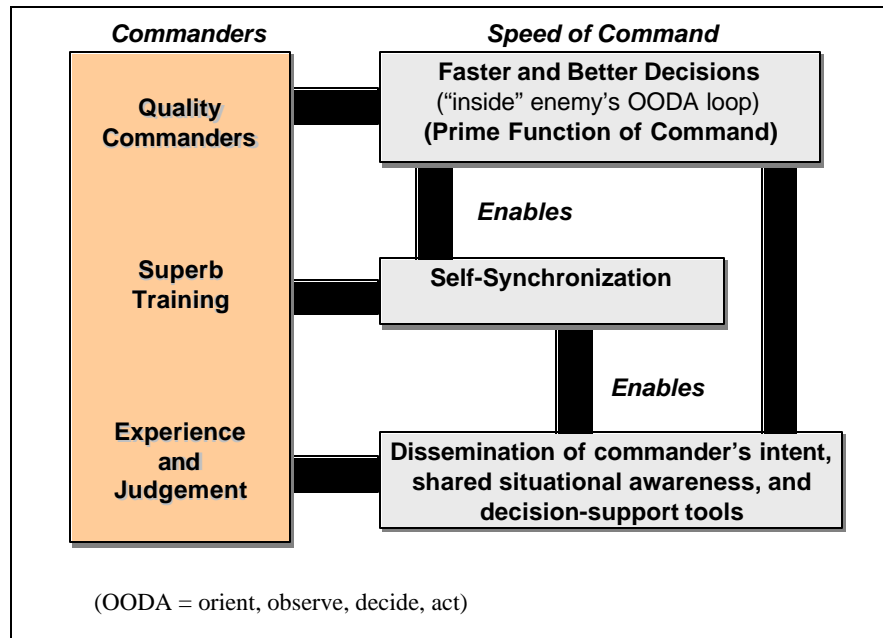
Commanders

Speed of Command

Quality Commanders

Superb Training

Experience and Judgement

Faster and Better Decisions ("inside" enemy's OODA loop) (Prime Function of Command)

Enables

Self-Synchronization

Enables

Dissemination of commander's intent, shared situational awareness, and decision-support tools

(OODA = orient, observe, decide, act)